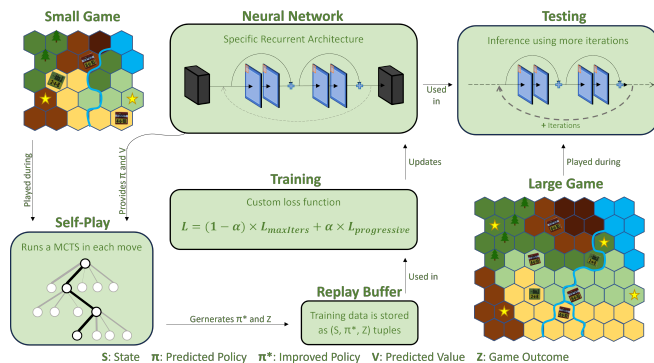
Small Game

Neural Network

Specific Recurrent Architecture

Used in

Testing

Inference using more iterations

+ Iterations

Played during

Provides π and V

Updates

Played during

Training

Custom loss function

$L = (1 - \alpha) \times L_{maxIters} + \alpha \times L_{progressive}$

Large Game

Self-Play

Runs a MCTS in each move

Used in

Replay Buffer

Gernerates π* and Z

Training data is stored as (S, π*, Z) tuples

S: State π: Predicted Policy π*: Improved Policy V: Predicted Value Z: Game Outcome